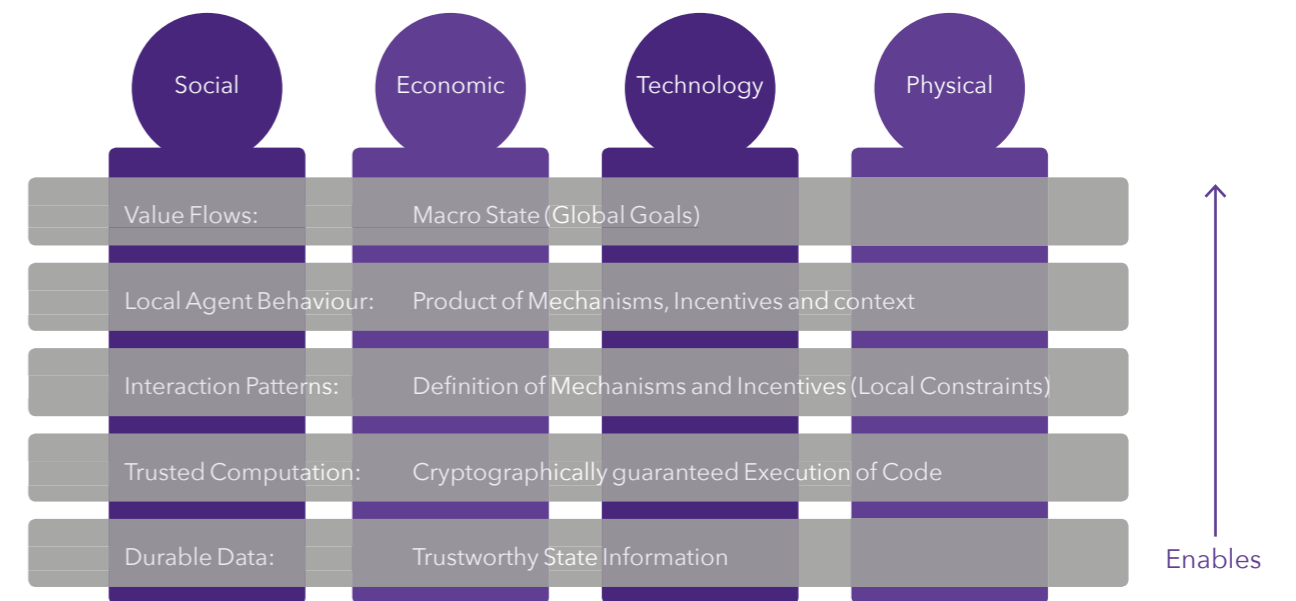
Social

Economic

Technology

Physical

Value Flows: Macro State (Global Goals)

Local Agent Behaviour: Product of Mechanisms, Incentives and context

Interaction Patterns: Definition of Mechanisms and Incentives (Local Constraints)

Trusted Computation: Cryptographically guaranteed Execution of Code

Durable Data: Trustworthy State Information

Enables